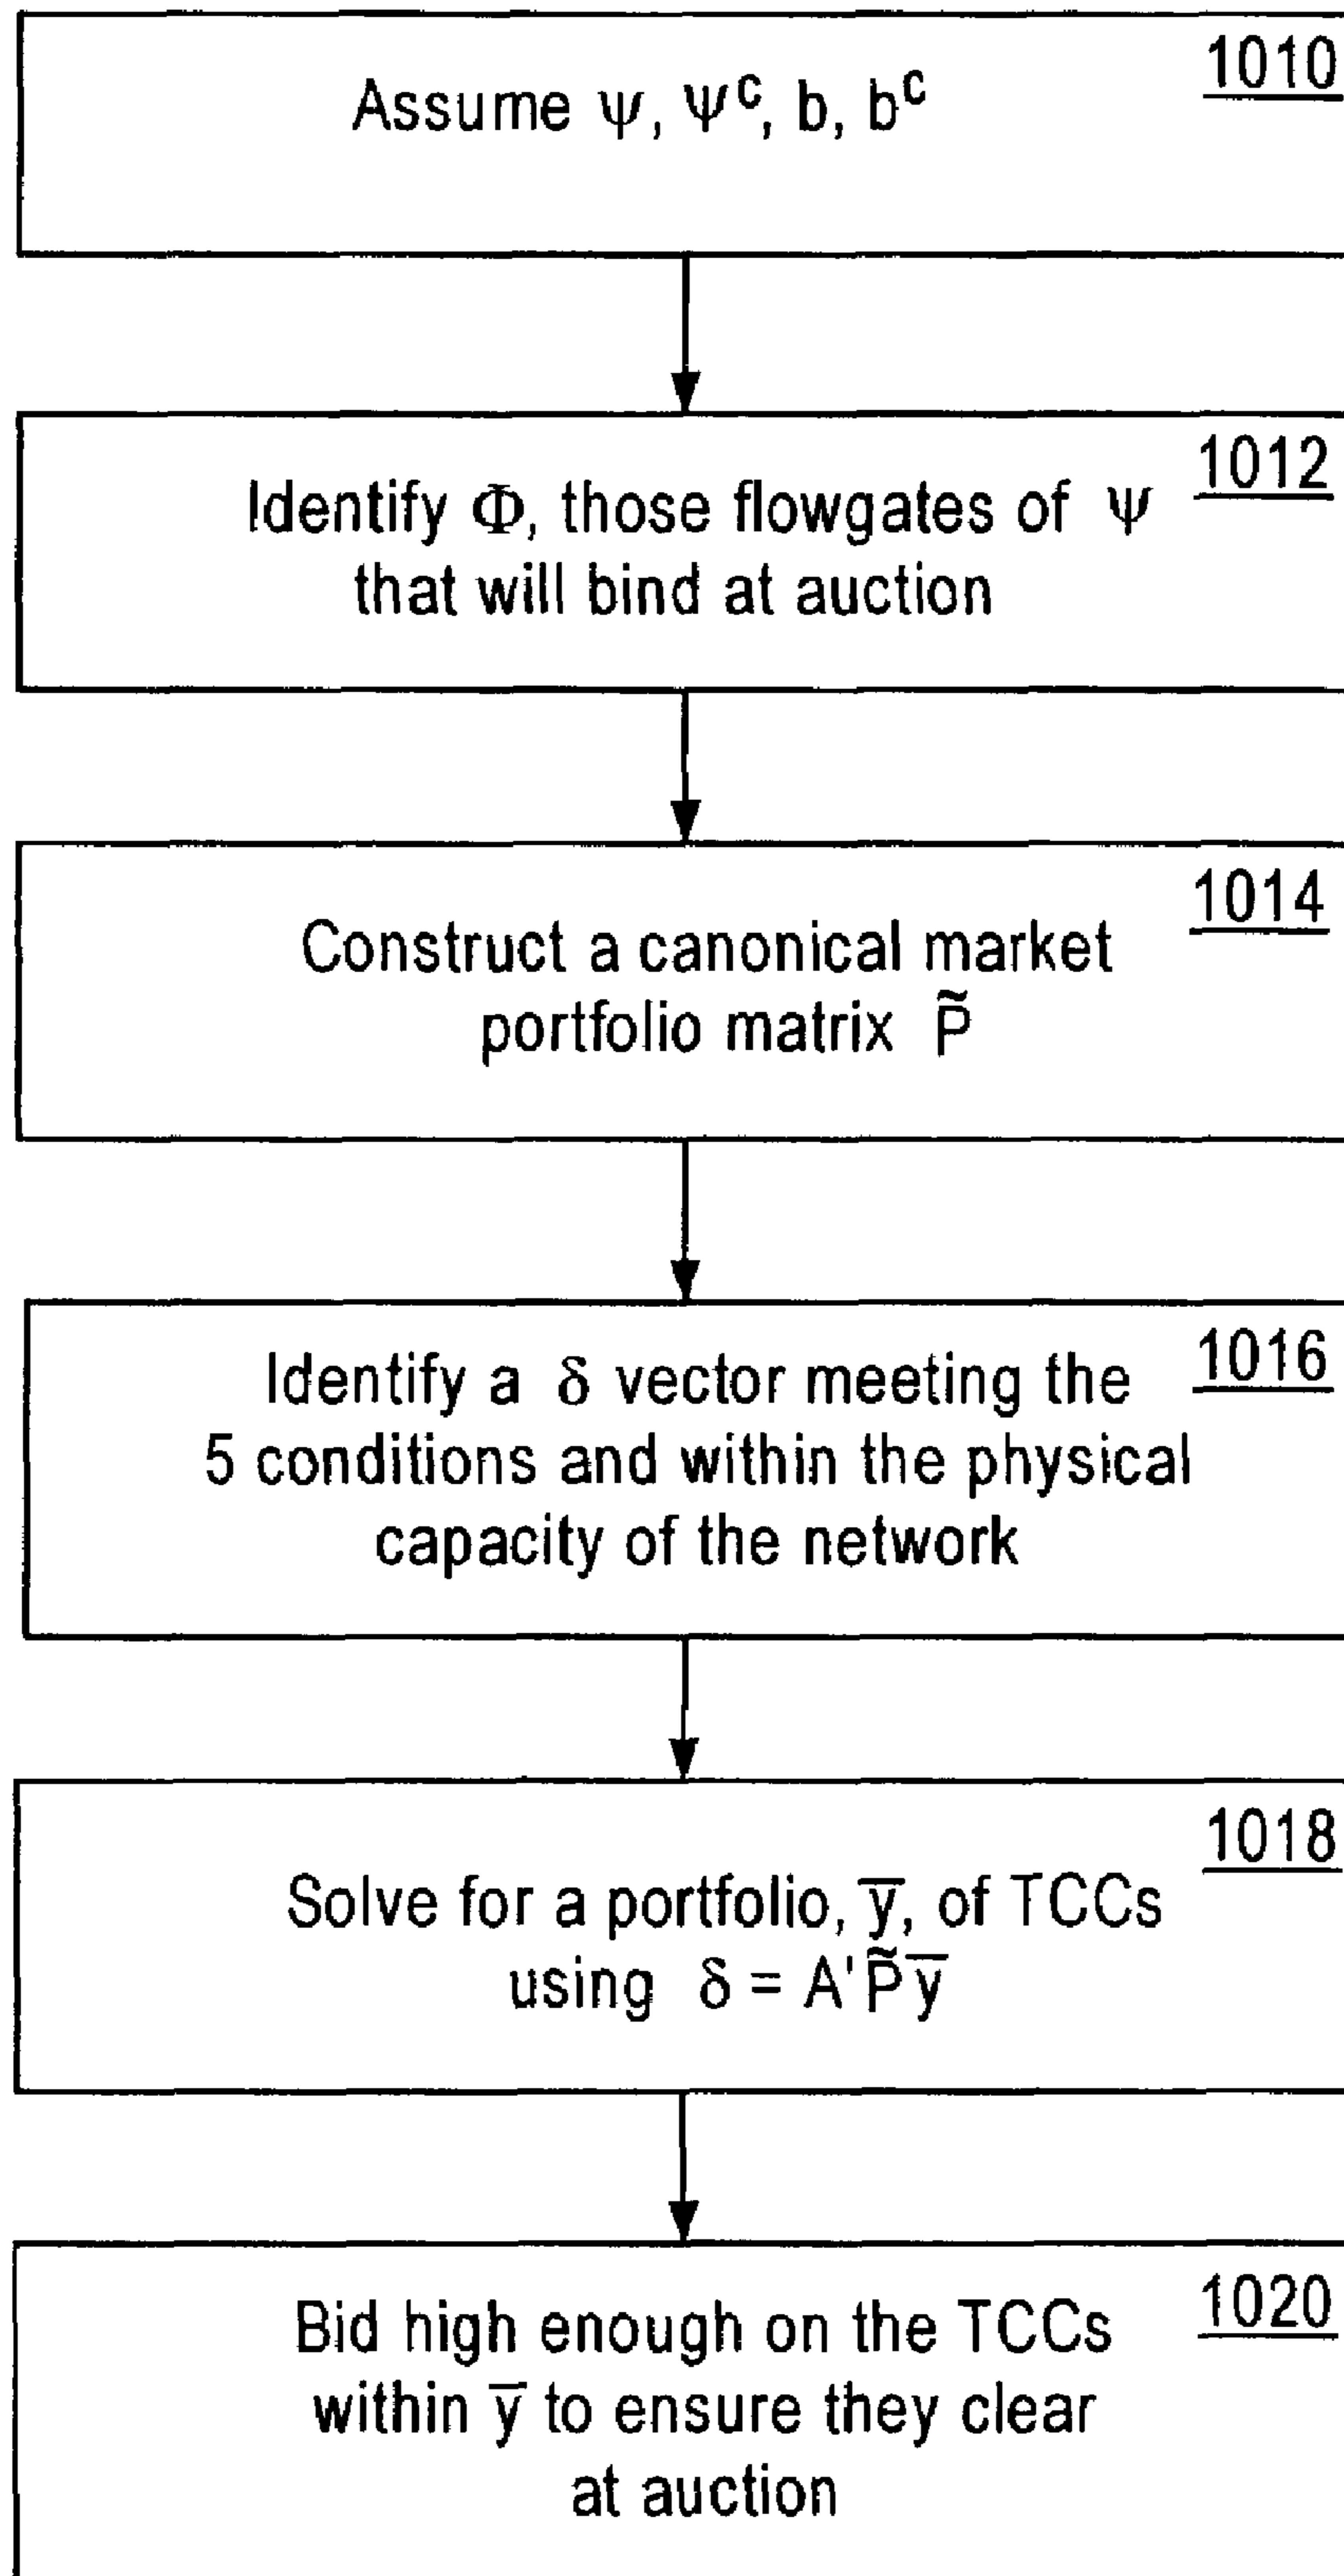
Assume $\psi$, $\psi^c$, b, $b^c$ 1010

Identify $\Phi$, those flowgates of $\psi$ that will bind at auction 1012

Construct a canonical market portfolio matrix $\tilde{P}$ 1014

Identify a $\delta$ vector meeting the 5 conditions and within the physical capacity of the network 1016

Solve for a portfolio, $\overline{y}$, of TCCs using $\delta = A'\tilde{P}\overline{y}$ 1018

Bid high enough on the TCCs within $\overline{y}$ to ensure they clear at auction 1020